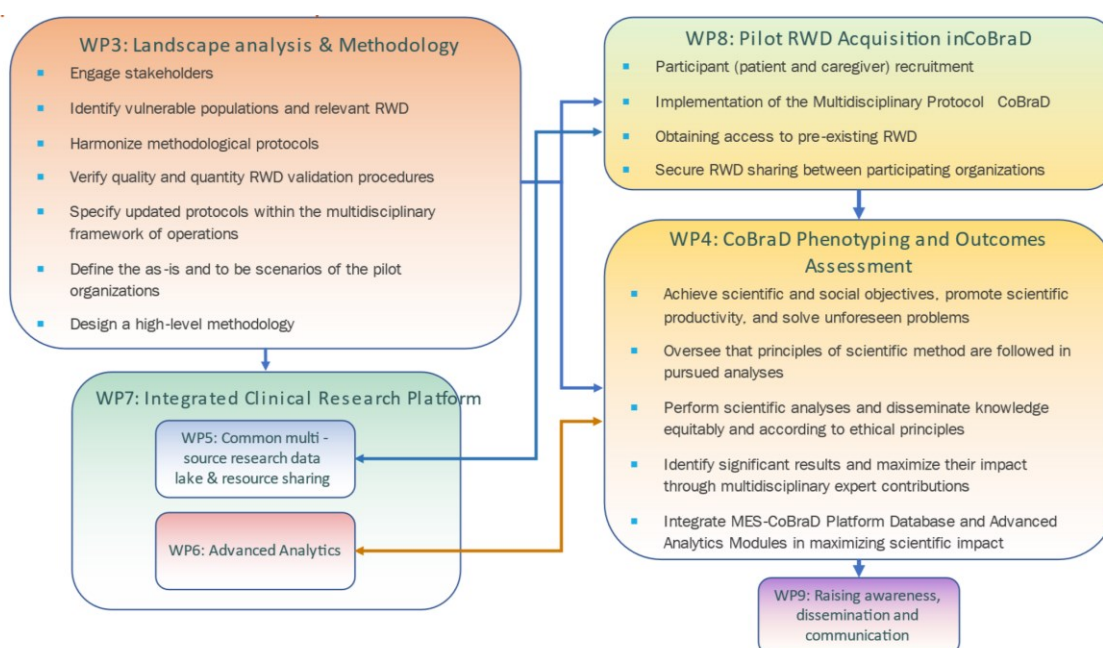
WP3: Landscape analysis & Methodology

- Engage stakeholders
- Identify vulnerable populations and relevant RWD
- Harmonize methodological protocols
- Verify quality and quantity RWD validation procedures
- Specify updated protocols within the multidisciplinary framework of operations
- Define the as-is and to be scenarios of the pilot organizations
- Design a high-level methodology

WP7: Integrated Clinical Research Platform

WP5: Common multi - source research data lake & resource sharing

WP6: Advanced Analytics

WP8: Pilot RWD Acquisition inCoBraD

- Participant (patient and caregiver) recruitment
- Implementation of the Multidisciplinary Protocol CoBraD
- Obtaining access to pre-existing RWD
- Secure RWD sharing between participating organizations

WP4: CoBraD Phenotyping and Outcomes Assessment

- Achieve scientific and social objectives, promote scientific productivity, and solve unforeseen problems
- Oversee that principles of scientific method are followed in pursued analyses
- Perform scientific analyses and disseminate knowledge equitably and according to ethical principles
- Identify significant results and maximize their impact through multidisciplinary expert contributions
- Integrate MES-CoBraD Platform Database and Advanced Analytics Modules in maximizing scientific impact

WP9: Raising awareness, dissemination and communication